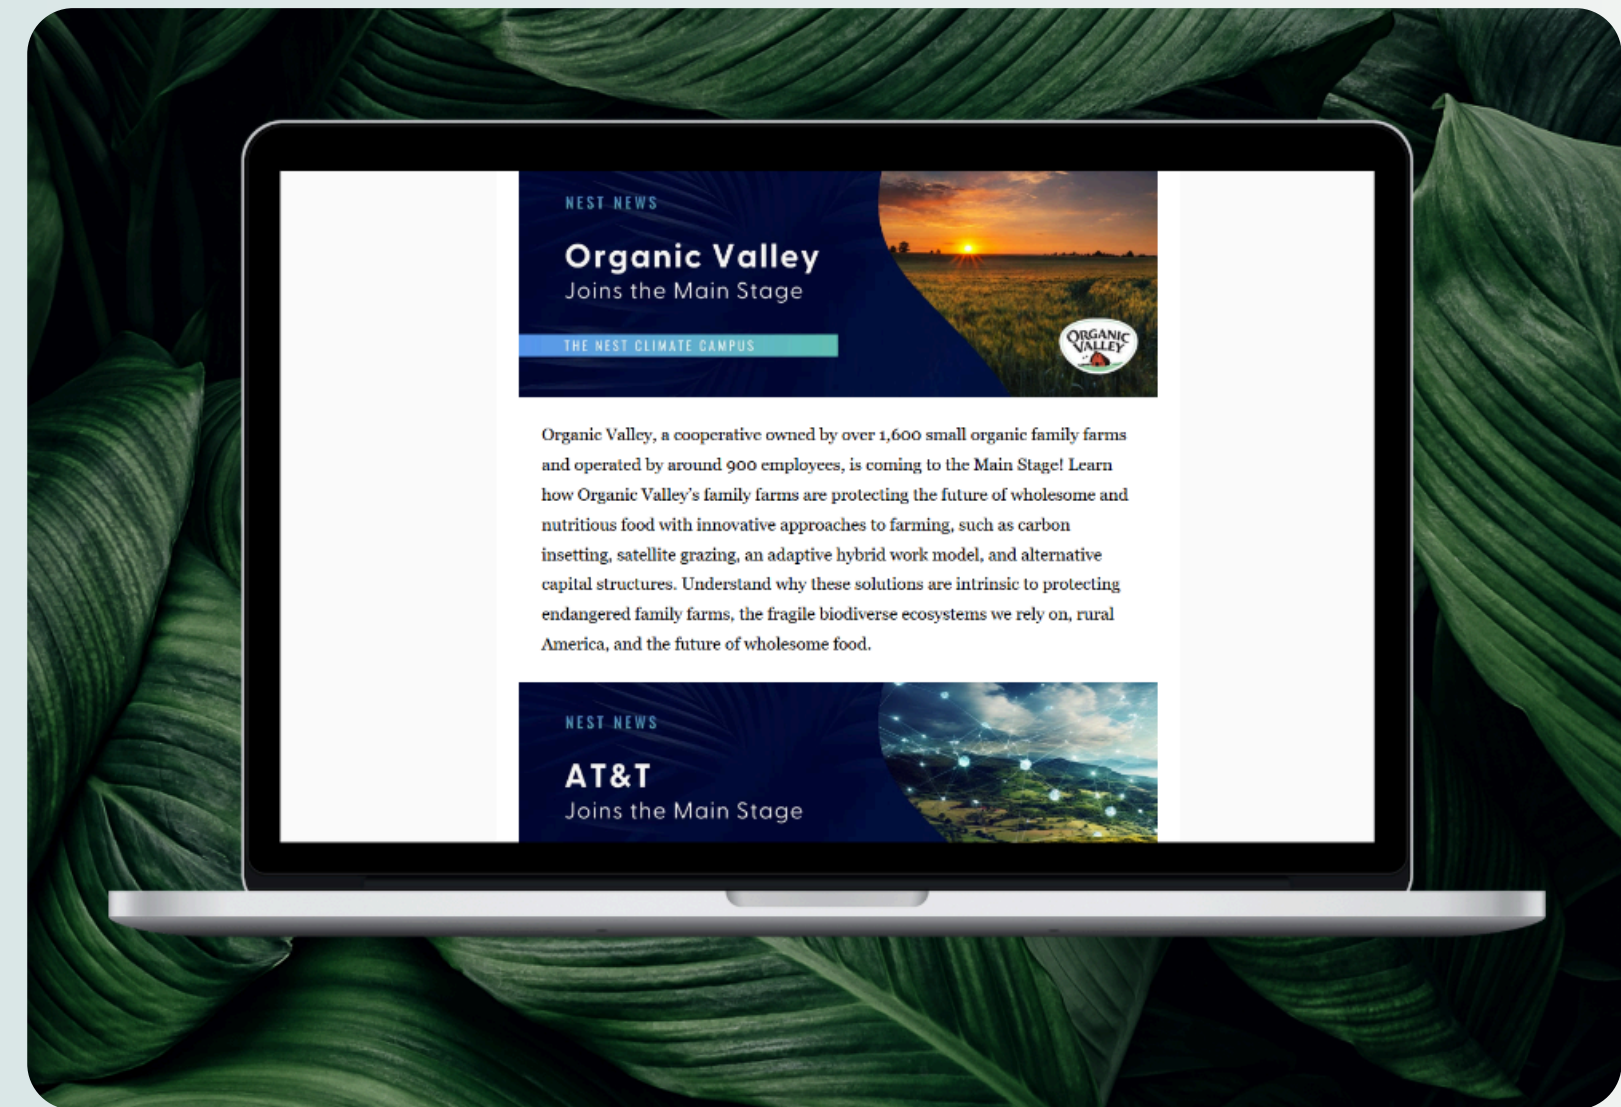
NEST NEWS

Organic Valley
Joins the Main Stage

THE NEST CLIMATE CAMPUS

ORGANIC VALLEY

Organic Valley, a cooperative owned by over 1,600 small organic family farms and operated by around 900 employees, is coming to the Main Stage! Learn how Organic Valley's family farms are protecting the future of wholesome and nutritious food with innovative approaches to farming, such as carbon insetting, satellite grazing, an adaptive hybrid work model, and alternative capital structures. Understand why these solutions are intrinsic to protecting endangered family farms, the fragile biodiverse ecosystems we rely on, rural America, and the future of wholesome food.

NEST NEWS

AT&T
Joins the Main Stage